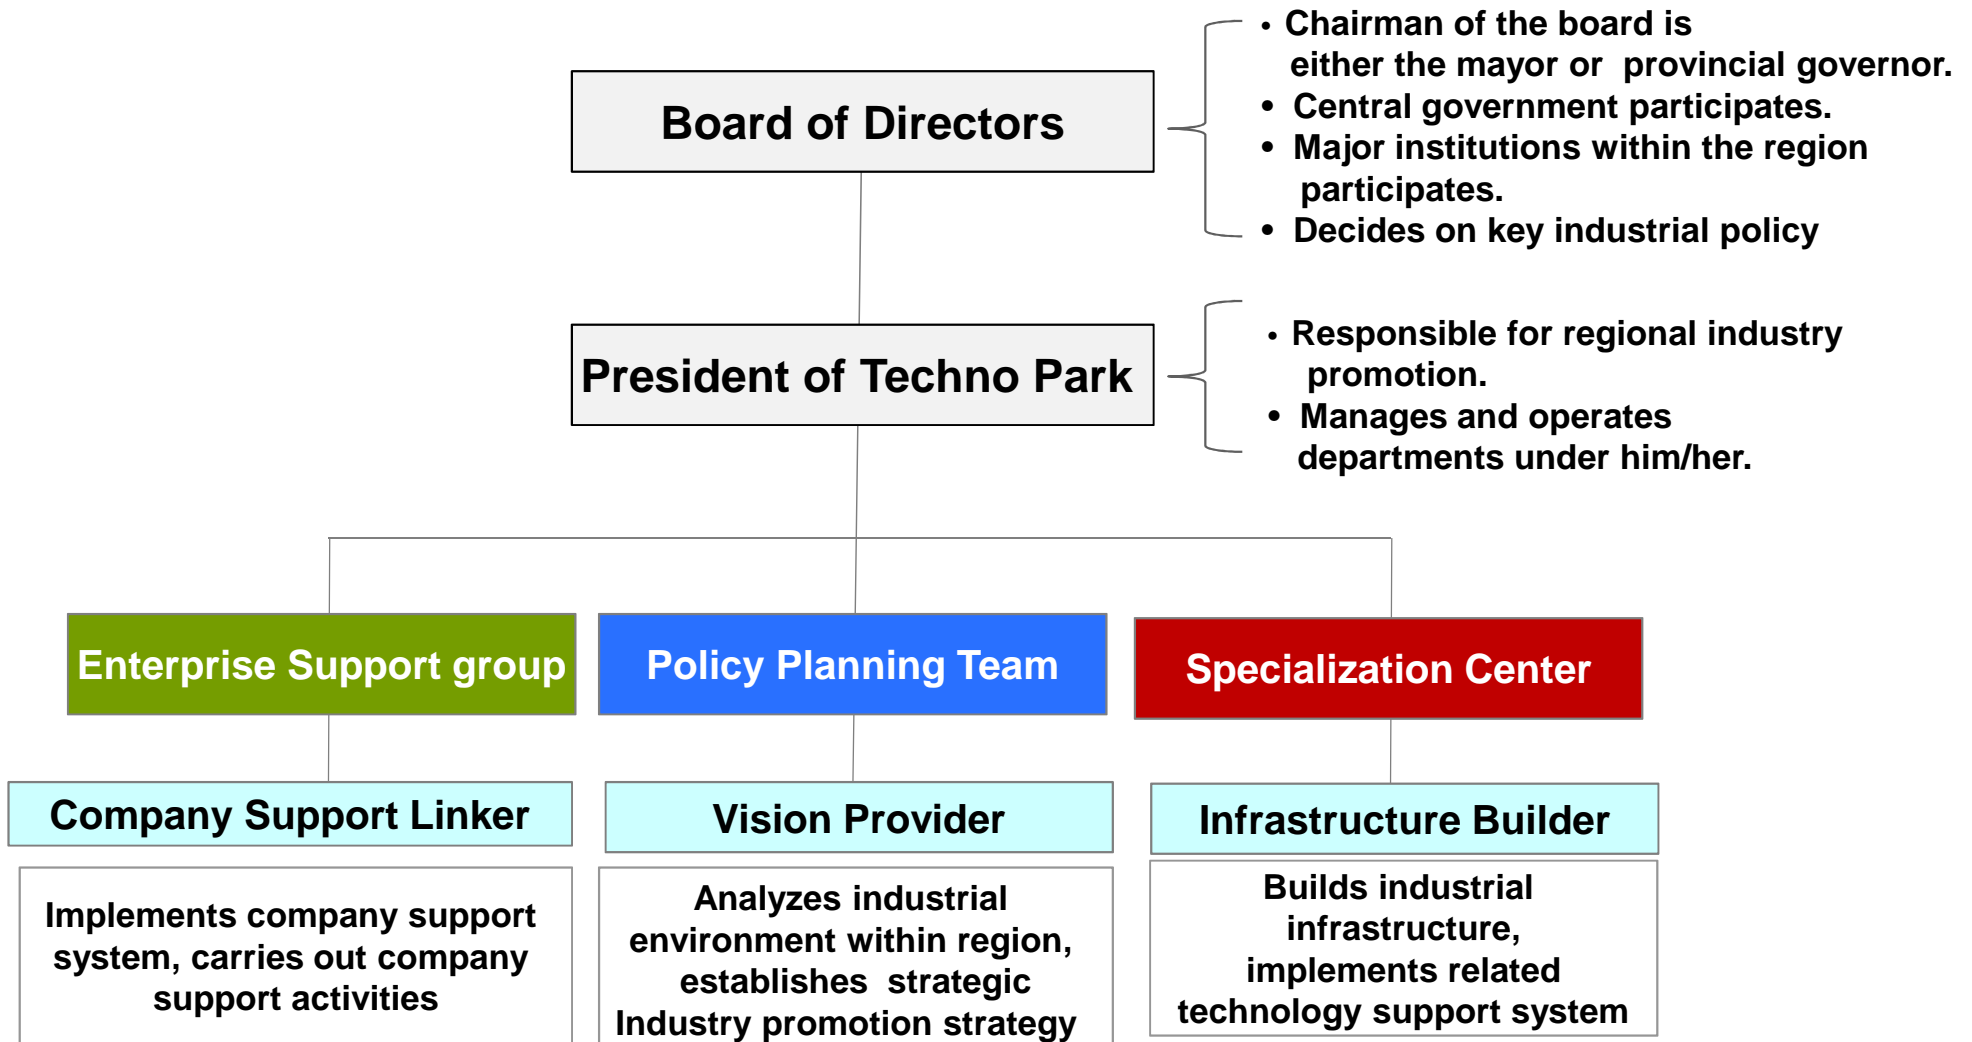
Board of Directors

• Chairman of the board is either the mayor or provincial governor.
• Central government participates.
• Major institutions within the region participates.
• Decides on key industrial policy

President of Techno Park

• Responsible for regional industry promotion.
• Manages and operates departments under him/her.

Enterprise Support group

Policy Planning Team

Specialization Center

Company Support Linker

Vision Provider

Infrastructure Builder

Implements company support system, carries out company support activities

Analyzes industrial environment within region, establishes strategic Industry promotion strategy

Builds industrial infrastructure, implements related technology support system